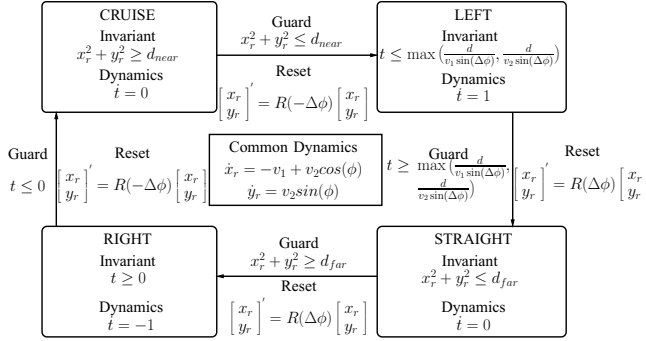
CRUISE
Invariant
$x_r^2 + y_r^2 \geq d_{near}$
Dynamics
$\dot{t} = 0$

Guard
$x_r^2 + y_r^2 \leq d_{near}$
Reset
$\begin{bmatrix} x_r \\ y_r \end{bmatrix}' = R(-\Delta\phi) \begin{bmatrix} x_r \\ y_r \end{bmatrix}$

LEFT
Invariant
$t \leq \max\left(\frac{d}{v_1 \sin(\Delta\phi)}, \frac{d}{v_2 \sin(\Delta\phi)}\right)$
Dynamics
$\dot{t} = 1$

Guard
$t \leq 0$

Reset
$\begin{bmatrix} x_r \\ y_r \end{bmatrix}' = R(-\Delta\phi) \begin{bmatrix} x_r \\ y_r \end{bmatrix}$

Common Dynamics
$\dot{x}_r = -v_1 + v_2 cos(\phi)$
$\dot{y}_r = v_2 sin(\phi)$

Guard
$t \geq \max\left(\frac{d}{v_1 \sin(\Delta\phi)}, \frac{d}{v_2 \sin(\Delta\phi)}\right)$

Reset
$\begin{bmatrix} x_r \\ y_r \end{bmatrix}' = R(\Delta\phi) \begin{bmatrix} x_r \\ y_r \end{bmatrix}$

RIGHT
Invariant
$t \geq 0$
Dynamics
$\dot{t} = -1$

Guard
$x_r^2 + y_r^2 \geq d_{far}$
Reset
$\begin{bmatrix} x_r \\ y_r \end{bmatrix}' = R(\Delta\phi) \begin{bmatrix} x_r \\ y_r \end{bmatrix}$

STRAIGHT
Invariant
$x_r^2 + y_r^2 \leq d_{far}$
Dynamics
$\dot{t} = 0$